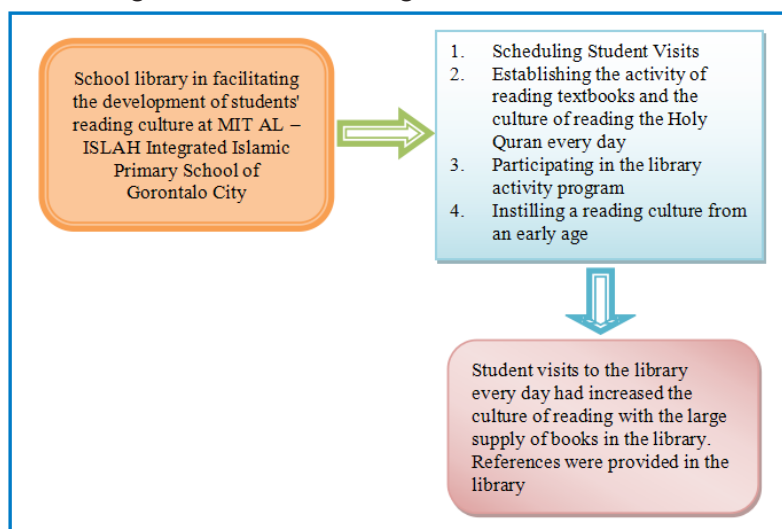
School library in facilitating the development of students' reading culture at MIT AL – ISLAH Integrated Islamic Primary School of Gorontalo City

1. Scheduling Student Visits
2. Establishing the activity of reading textbooks and the culture of reading the Holy Quran every day
3. Participating in the library activity program
4. Instilling a reading culture from an early age

Student visits to the library every day had increased the culture of reading with the large supply of books in the library. References were provided in the library